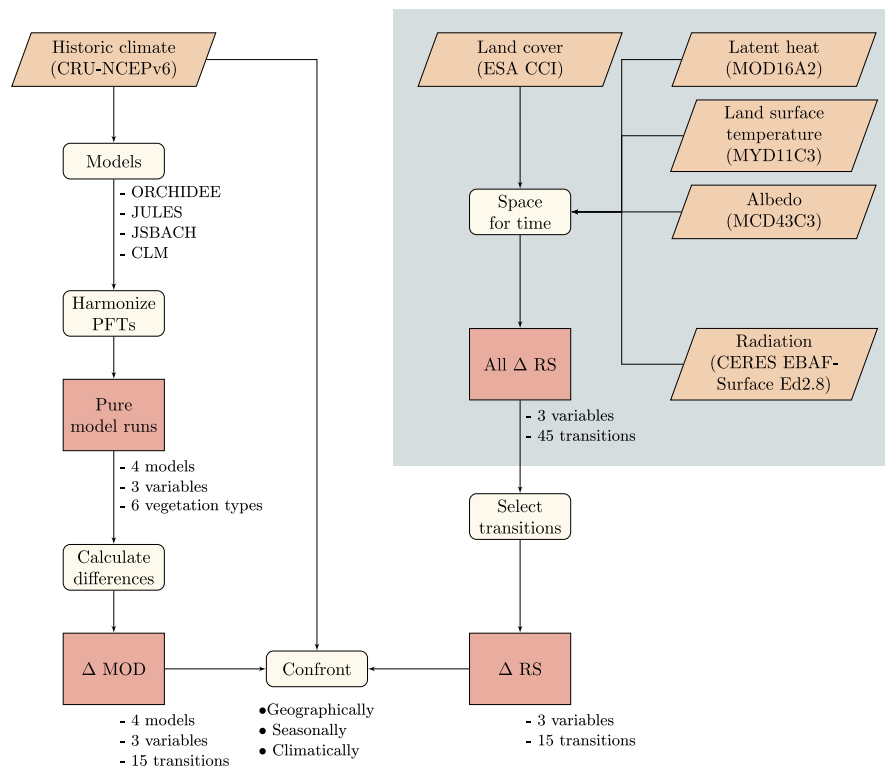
Historic climate (CRU-NCEPv6)

Models

- ORCHIDEE
- JULES
- JSBACH
- CLM

Harmonize PFTs

Pure model runs

- 4 models
- 3 variables
- 6 vegetation types

Calculate differences

$\Delta$ MOD

- 4 models
- 3 variables
- 15 transitions

Confront

• Geographically
• Seasonally
• Climatically

Land cover (ESA CCI)

Latent heat (MOD16A2)

Land surface temperature (MYD11C3)

Space for time

Albedo (MCD43C3)

All $\Delta$ RS

Radiation (CERES EBAF-Surface Ed2.8)

- 3 variables
- 45 transitions

Select transitions

$\Delta$ RS

- 3 variables
- 15 transitions